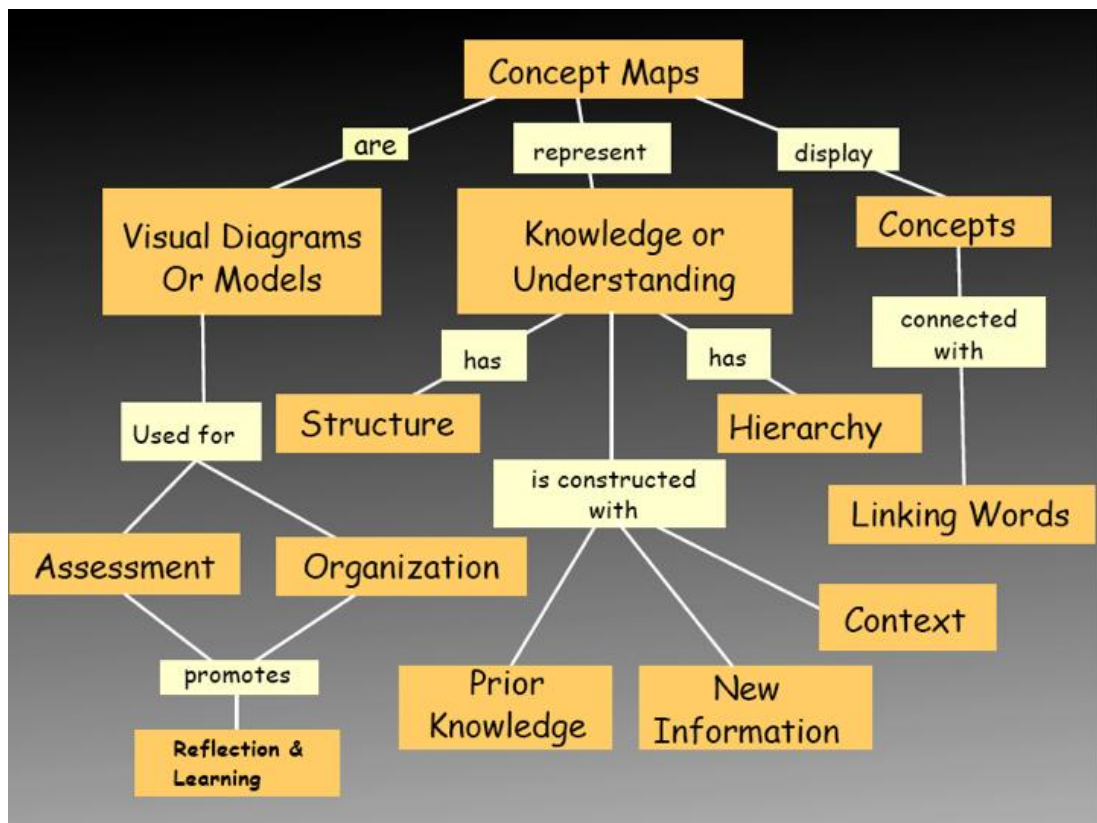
Concept Maps

are

represent

display

Visual Diagrams Or Models

Knowledge or Understanding

Concepts

has

has

connected with

Used for

Structure

Hierarchy

is constructed with

Linking Words

Assessment

Organization

Context

promotes

Prior Knowledge

New Information

Reflection & Learning